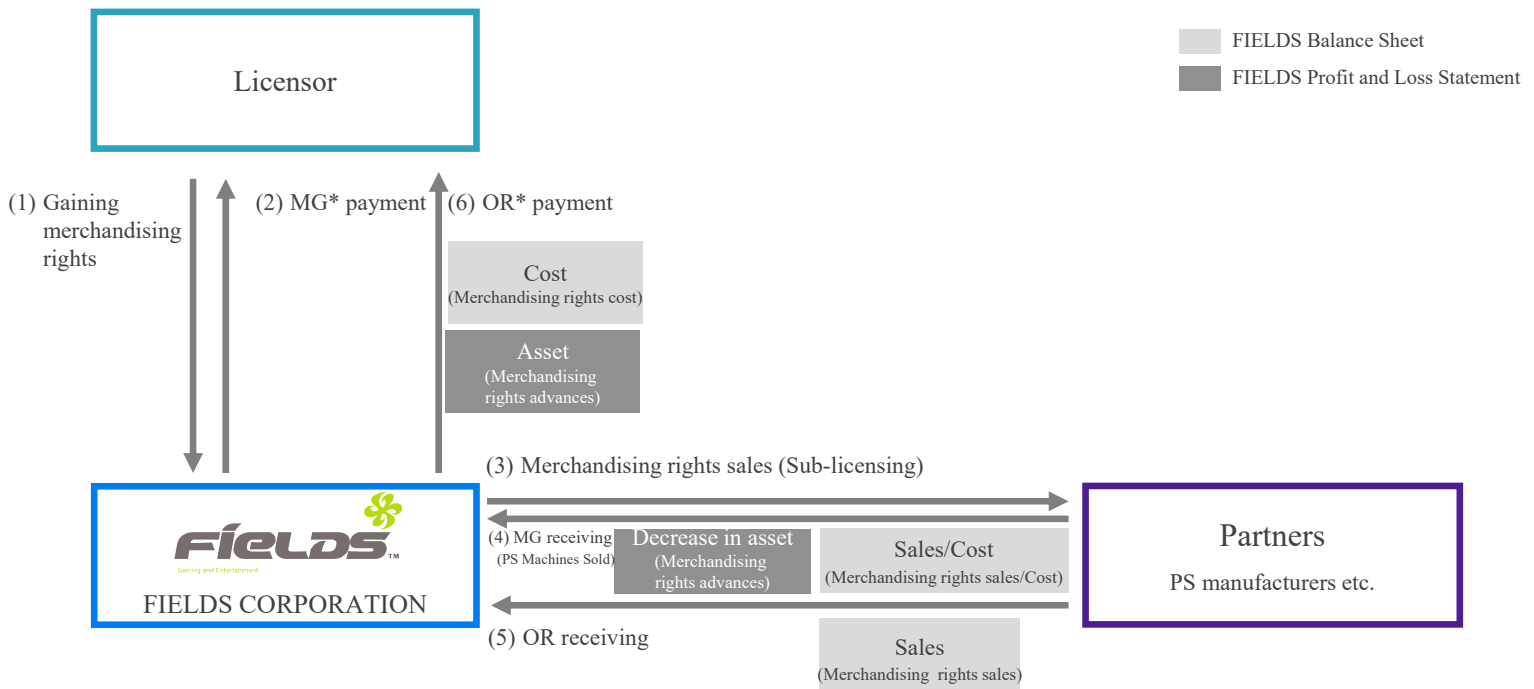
FIELDS Balance Sheet

FIELDS Profit and Loss Statement

Licensor

(1) Gaining merchandising rights

(2) MG* payment

(6) OR* payment

Cost
(Merchandising rights cost)

Asset
(Merchandising rights advances)

(3) Merchandising rights sales (Sub-licensing)

FIELDS™
Gaining and Entertainment

FIELDS CORPORATION

(4) MG receiving
(PS Machines Sold)

Decrease in asset
(Merchandising rights advances)

Sales/Cost
(Merchandising rights sales/Cost)

Partners
PS manufacturers etc.

(5) OR receiving

Sales
(Merchandising rights sales)